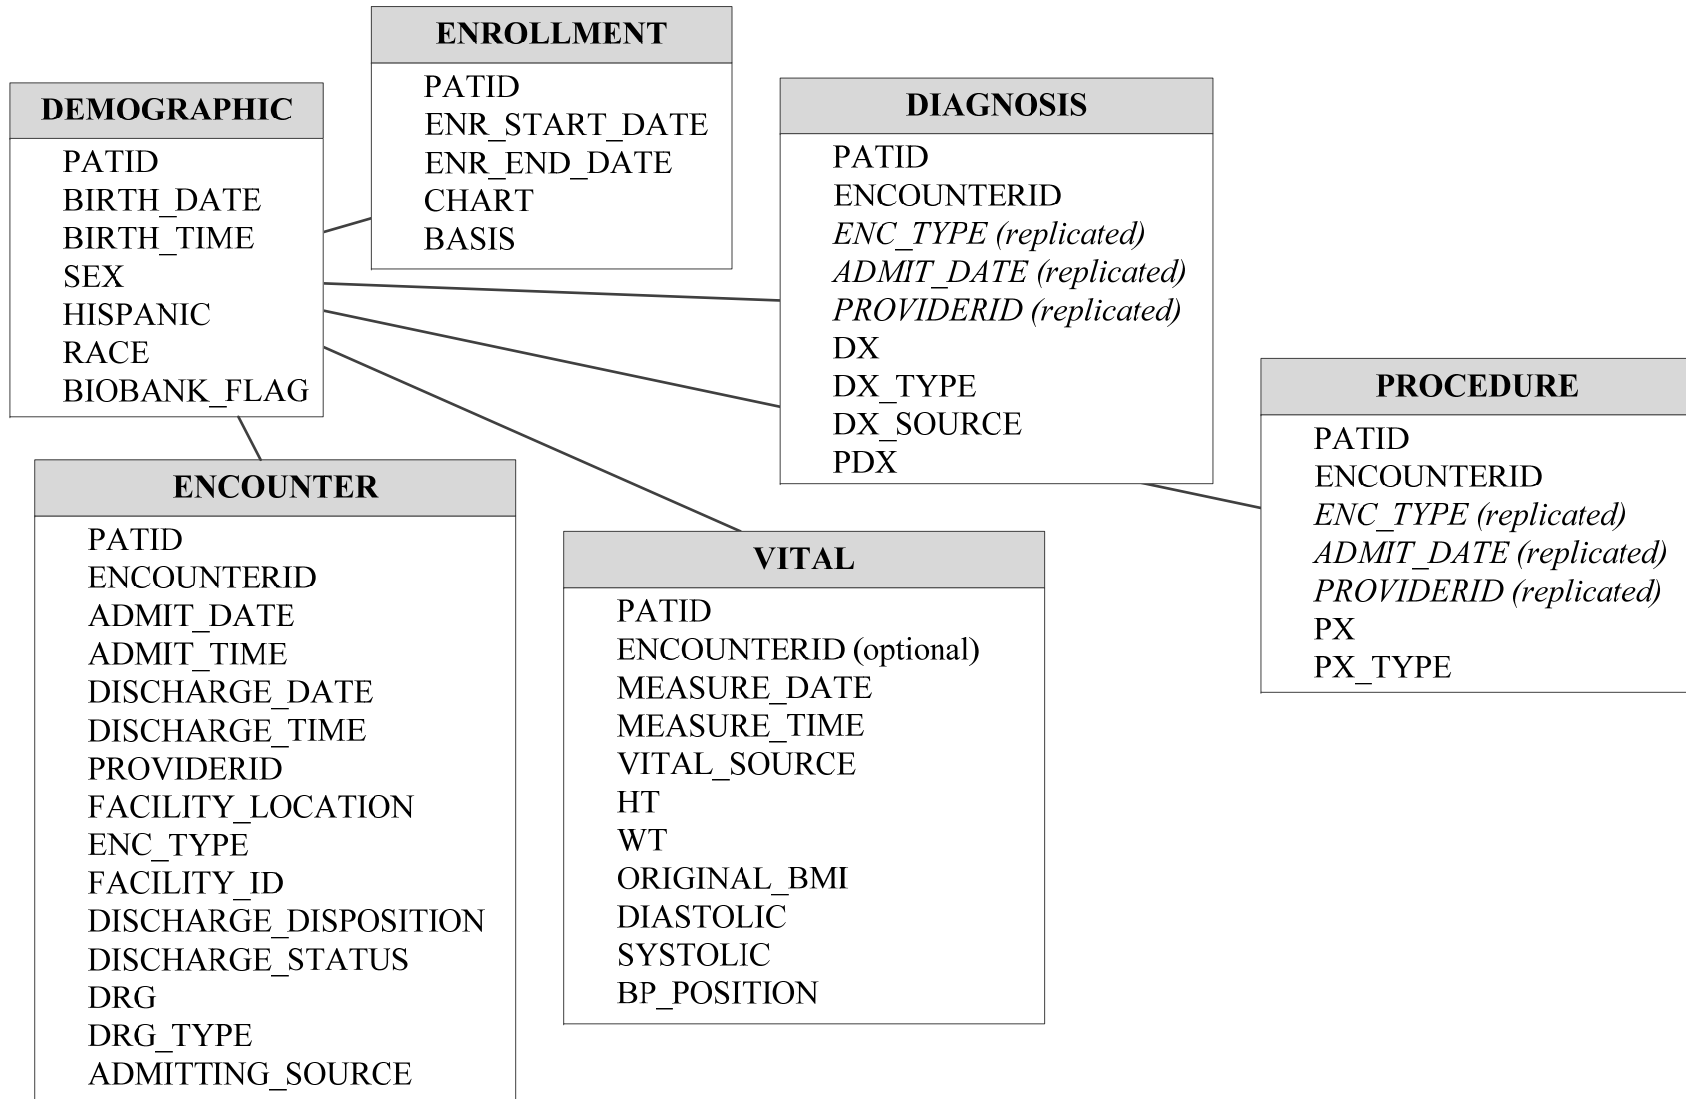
DEMOGRAPHIC
PATID
BIRTH_DATE
BIRTH_TIME
SEX
HISPANIC
RACE
BIOBANK_FLAG

ENROLLMENT
PATID
ENR_START_DATE
ENR_END_DATE
CHART
BASIS

DIAGNOSIS
PATID
ENCOUNTERID
ENC_TYPE (replicated)
ADMIT_DATE (replicated)
PROVIDERID (replicated)
DX
DX_TYPE
DX_SOURCE
PDX

PROCEDURE
PATID
ENCOUNTERID
ENC_TYPE (replicated)
ADMIT_DATE (replicated)
PROVIDERID (replicated)
PX
PX_TYPE

ENCOUNTER
PATID
ENCOUNTERID
ADMIT_DATE
ADMIT_TIME
DISCHARGE_DATE
DISCHARGE_TIME
PROVIDERID
FACILITY_LOCATION
ENC_TYPE
FACILITY_ID
DISCHARGE_DISPOSITION
DISCHARGE_STATUS
DRG
DRG_TYPE
ADMITTING_SOURCE

VITAL
PATID
ENCOUNTERID (optional)
MEASURE_DATE
MEASURE_TIME
VITAL_SOURCE
HT
WT
ORIGINAL_BMI
DIASTOLIC
SYSTOLIC
BP_POSITION